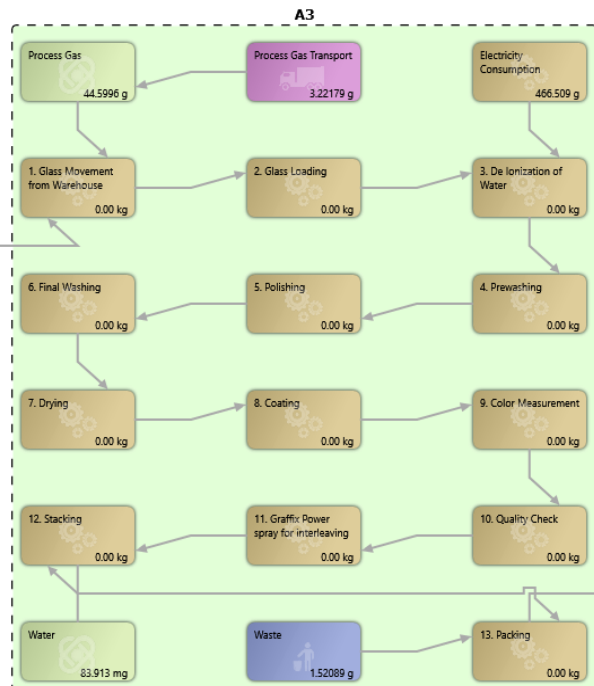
A3

Process Gas
44.5996 g

Process Gas Transport
3.22179 g

Electricity Consumption
466.509 g

1. Glass Movement from Warehouse
0.00 kg

2. Glass Loading
0.00 kg

3. De Ionization of Water
0.00 kg

6. Final Washing
0.00 kg

5. Polishing
0.00 kg

4. Prewashing
0.00 kg

7. Drying
0.00 kg

8. Coating
0.00 kg

9. Color Measurement
0.00 kg

12. Stacking
0.00 kg

11. Graffix Power spray for interleaving
0.00 kg

10. Quality Check
0.00 kg

Water
83.913 mg

Waste
1.52089 g

13. Packing
0.00 kg